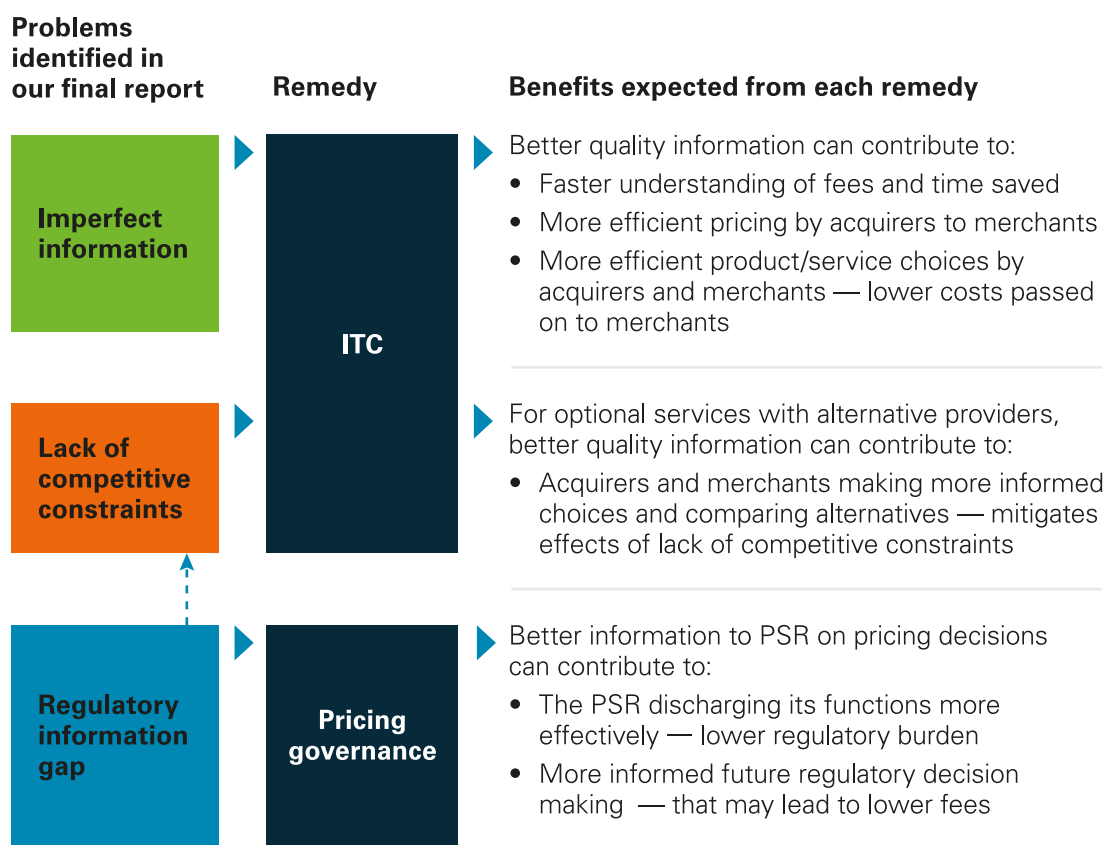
Problems identified in our final report

Remedy

Benefits expected from each remedy

Imperfect information

ITC

Better quality information can contribute to:
• Faster understanding of fees and time saved
• More efficient pricing by acquirers to merchants
• More efficient product/service choices by acquirers and merchants — lower costs passed on to merchants

Lack of competitive constraints

For optional services with alternative providers, better quality information can contribute to:
• Acquirers and merchants making more informed choices and comparing alternatives — mitigates effects of lack of competitive constraints

Regulatory information gap

Pricing governance

Better information to PSR on pricing decisions can contribute to:
• The PSR discharging its functions more effectively — lower regulatory burden
• More informed future regulatory decision making — that may lead to lower fees